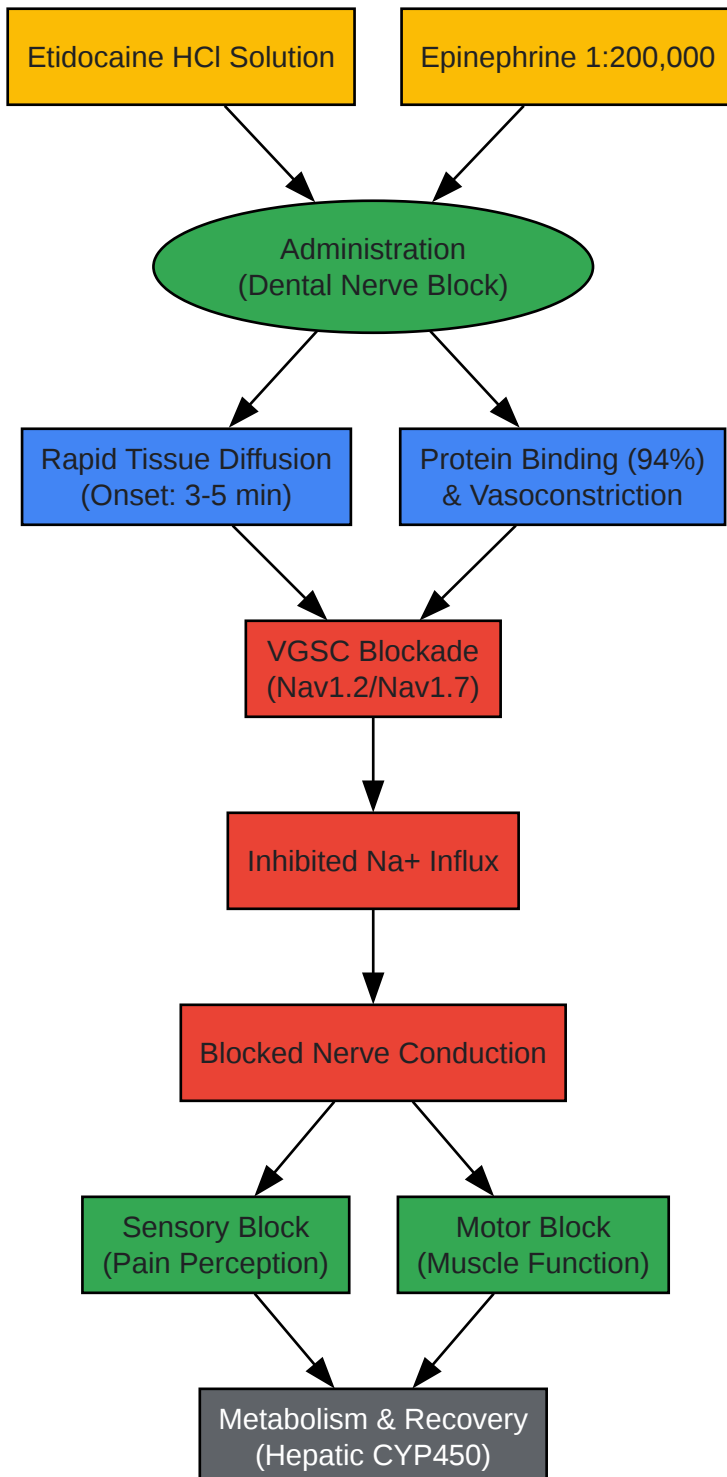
Etidocaine HCl Solution

Epinephrine 1:200,000

Administration
(Dental Nerve Block)

Rapid Tissue Diffusion
(Onset: 3-5 min)

Protein Binding (94%)
& Vasoconstriction

VGSC Blockade
(Nav1.2/Nav1.7)

Inhibited Na+ Influx

Blocked Nerve Conduction

Sensory Block
(Pain Perception)

Motor Block
(Muscle Function)

Metabolism & Recovery
(Hepatic CYP450)